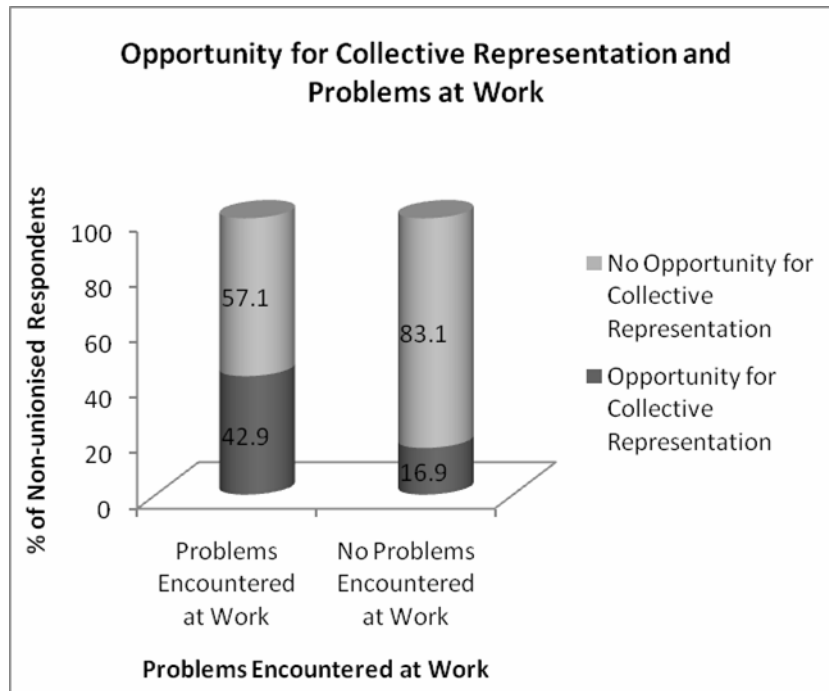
Opportunity for Collective Representation and Problems at Work

% of Non-unionised Respondents

100
80
60
40
20
0

57.1
42.9
83.1
16.9

Problems Encountered at Work
No Problems Encountered at Work

Problems Encountered at Work

No Opportunity for Collective Representation
Opportunity for Collective Representation